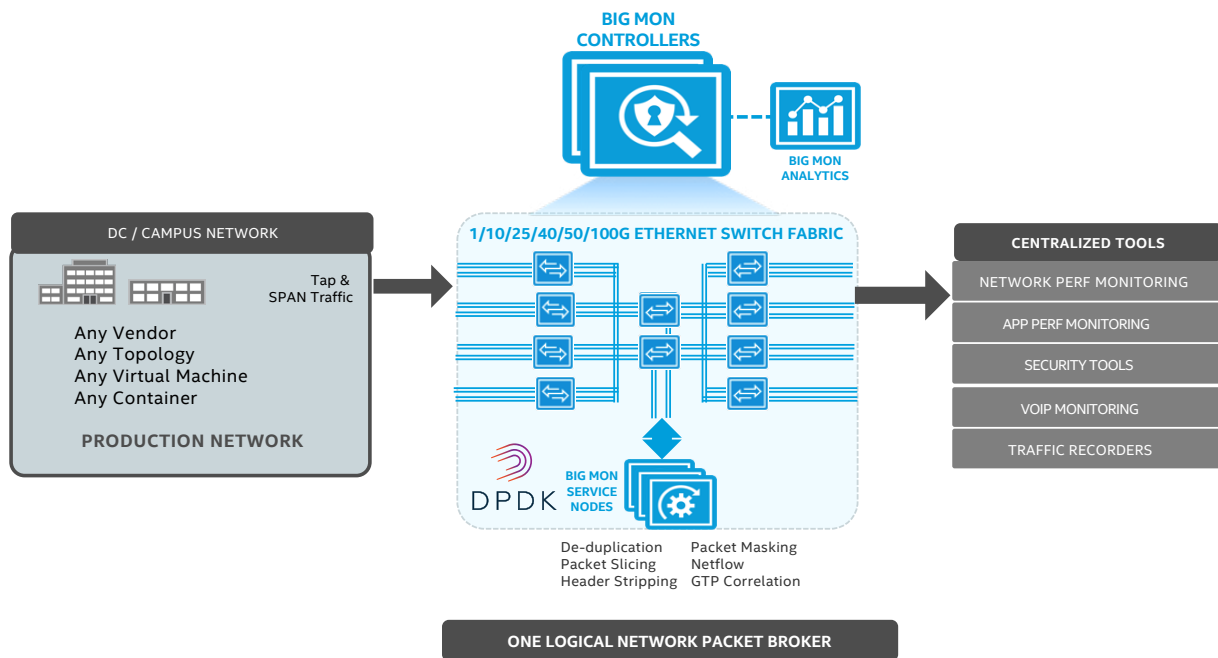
BIG MON
CONTROLLERS

BIG MON
ANALYTICS

DC / CAMPUS NETWORK

Tap &
SPAN Traffic

Any Vendor
Any Topology
Any Virtual Machine
Any Container

PRODUCTION NETWORK

1/10/25/40/50/100G ETHERNET SWITCH FABRIC

DPDK

BIG MON
SERVICE
NODES

De-duplication
Packet Slicing
Header Stripping

Packet Masking
Netflow
GTP Correlation

CENTRALIZED TOOLS

NETWORK PERF MONITORING

APP PERF MONITORING

SECURITY TOOLS

VOIP MONITORING

TRAFFIC RECORDERS

ONE LOGICAL NETWORK PACKET BROKER